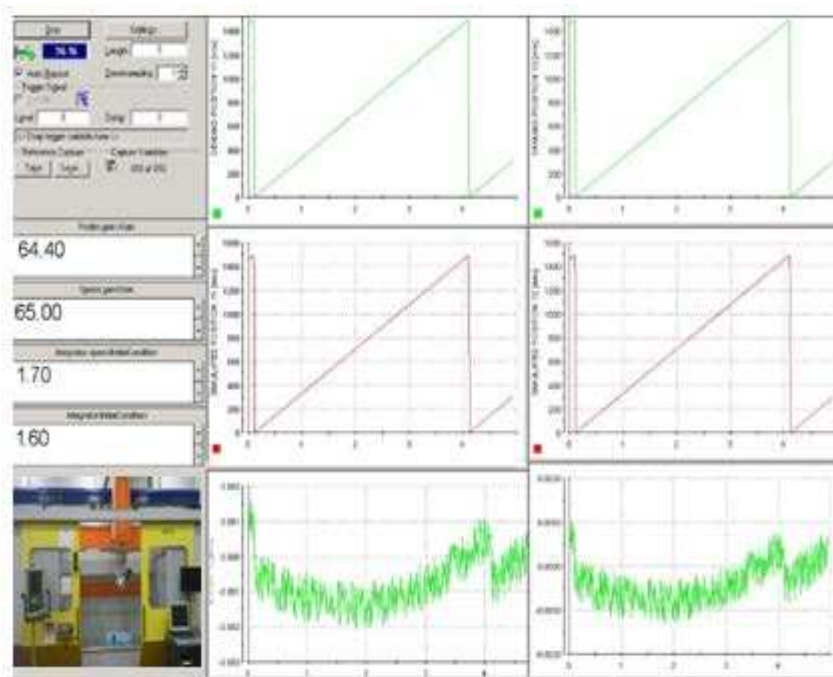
Stop
Settings
Length
Auto Restart
Trigger Signal
Downsampling
Level
Delay
Reference Capture
Capture Variables

Position gain Kfam
64.40

Speed gain Kvm
65.00

Integrator speed KitmCondition
1.70

Integrator KitmCondition
1.60

1400
1200
1000
800
600
400
200
0
0
1
2
3
4

1400
1200
1000
800
600
400
200
0
0
1
2
3
4

1400
1200
1000
800
600
400
200
0
0
1
2
3
4

1400
1200
1000
800
600
400
200
0
0
1
2
3
4

0.002
0.001
0.000
-0.001
-0.002
-0.003
0
1
2
3
4

0
1
2
3
4